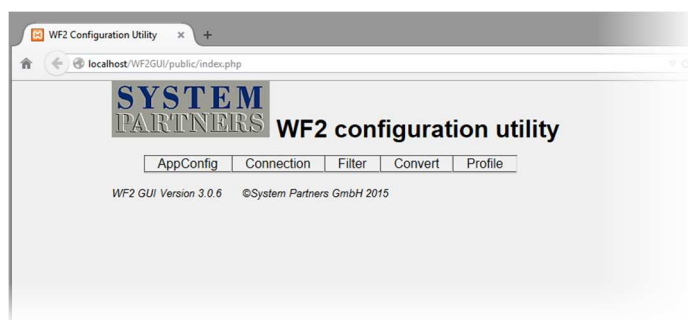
WF2 Configuration Utility ×

localhost/WF2GUI/public/index.php

SYSTEM
PARTNERS

WF2 configuration utility

| AppConfig | Connection | Filter | Convert | Profile |
|---|---|---|---|---|

WF2 GUI Version 3.0.6 ©System Partners GmbH 2015